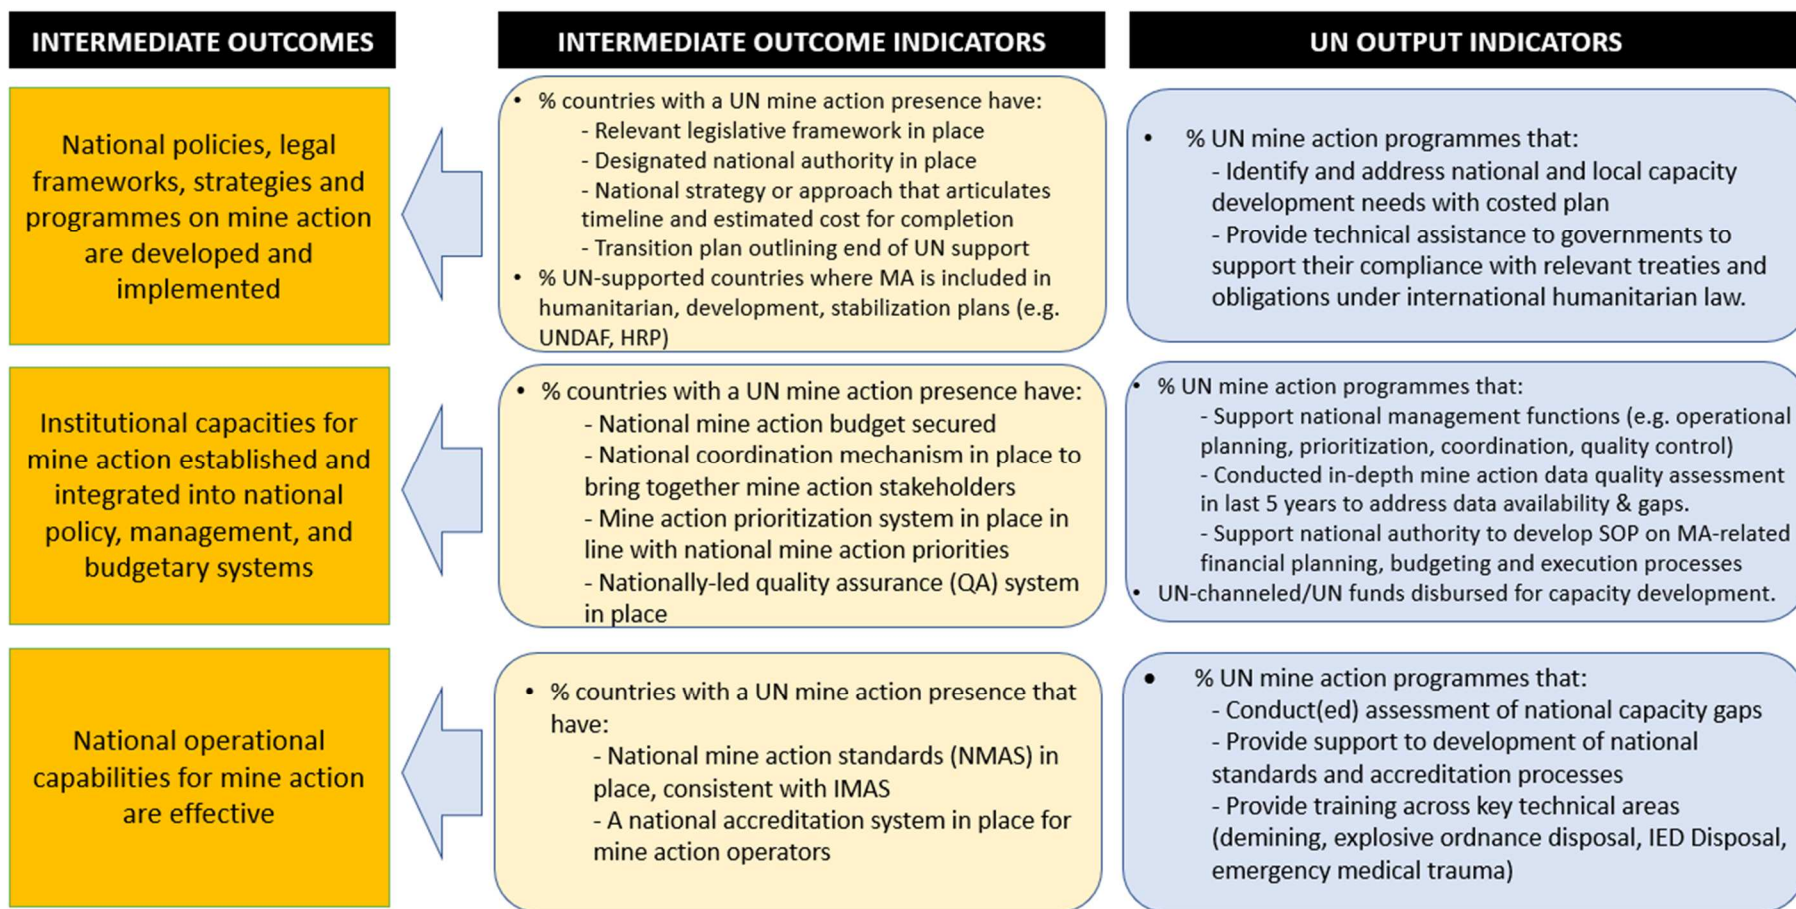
INTERMEDIATE OUTCOMES

INTERMEDIATE OUTCOME INDICATORS

UN OUTPUT INDICATORS

National policies, legal frameworks, strategies and programmes on mine action are developed and implemented

• % countries with a UN mine action presence have:
- Relevant legislative framework in place
- Designated national authority in place
- National strategy or approach that articulates timeline and estimated cost for completion
- Transition plan outlining end of UN support
• % UN-supported countries where MA is included in humanitarian, development, stabilization plans (e.g. UNDAF, HRP)

• % UN mine action programmes that:
- Identify and address national and local capacity development needs with costed plan
- Provide technical assistance to governments to support their compliance with relevant treaties and obligations under international humanitarian law.

Institutional capacities for mine action established and integrated into national policy, management, and budgetary systems

• % countries with a UN mine action presence have:
- National mine action budget secured
- National coordination mechanism in place to bring together mine action stakeholders
- Mine action prioritization system in place in line with national mine action priorities
- Nationally-led quality assurance (QA) system in place

• % UN mine action programmes that:
- Support national management functions (e.g. operational planning, prioritization, coordination, quality control)
- Conducted in-depth mine action data quality assessment in last 5 years to address data availability & gaps.
- Support national authority to develop SOP on MA-related financial planning, budgeting and execution processes
• UN-channeled/UN funds disbursed for capacity development.

National operational capabilities for mine action are effective

• % countries with a UN mine action presence that have:
- National mine action standards (NMAS) in place, consistent with IMAS
- A national accreditation system in place for mine action operators

• % UN mine action programmes that:
- Conduct(ed) assessment of national capacity gaps
- Provide support to development of national standards and accreditation processes
- Provide training across key technical areas (demining, explosive ordnance disposal, IED Disposal, emergency medical trauma)